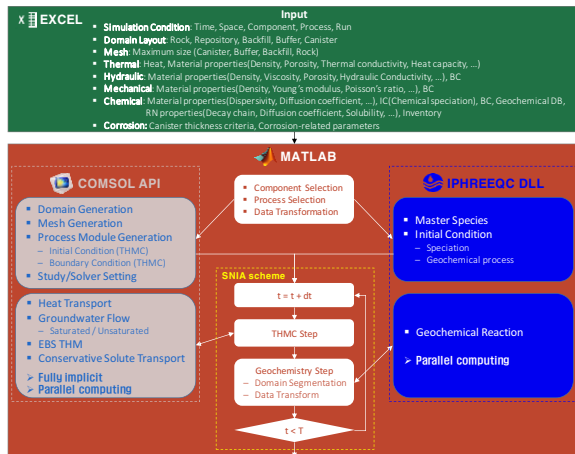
EXCEL

Input

- Simulation Condition: Time, Space, Component, Process, Run
- Domain Layout: Rock, Repository, Backfill, Buffer, Canister
- Mesh: Maximum size (Canister, Buffer, Backfill, Rock)
- Thermal: Heat, Material properties(Density, Porosity, Thermal conductivity, Heat capacity, ...)
- Hydraulic: Material properties(Density, Viscosity, Porosity, Hydraulic Conductivity, ...), BC
- Mechanical: Material properties(Density, Young's modulus, Poisson's ratio, ...), BC
- Chemical: Material properties(Dispersivity, Diffusion coefficient, ...), IC(Chemical speciation), BC, Geochemical DB, RN properties(Decay chain, Diffusion coefficient, Solubility, ...), Inventory
- Corrosion: Canister thickness criteria, Corrosion-related parameters

MATLAB

COMSOL API

- Domain Generation
- Mesh Generation
- Process Module Generation
  - Initial Condition (THMC)
  - Boundary Condition (THMC)
- Study/Solver Setting

- Heat Transport
- Groundwater Flow
  - Saturated / Unsaturated
- EBS THM
- Conservative Solute Transport

➢ Fully implicit
➢ Parallel computing

- Component Selection
- Process Selection
- Data Transformation

SNIA scheme

t = t + dt

THMC Step

Geochemistry Step
- Domain Segmentation
- Data Transform

t < T

IPHREEQC DLL

- Master Species
- Initial Condition
  - Speciation
  - Geochemical process

- Geochemical Reaction

➢ Parallel computing